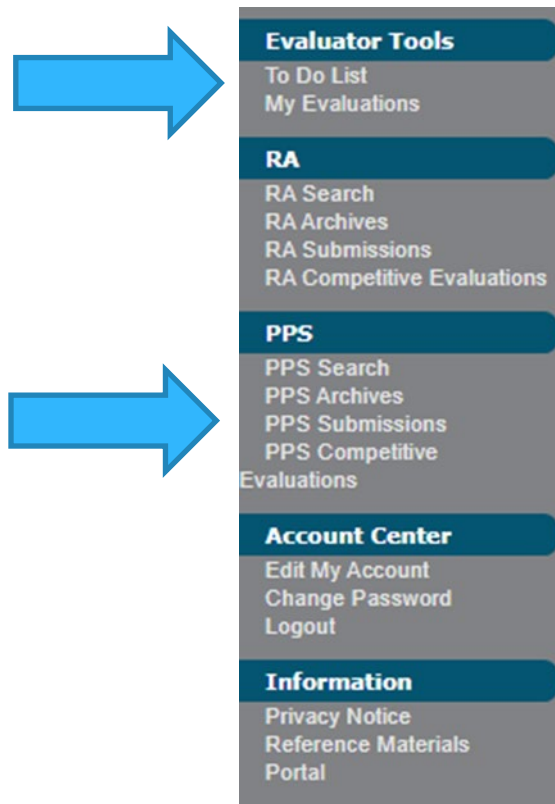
Evaluator Tools
To Do List
My Evaluations

RA
RA Search
RA Archives
RA Submissions
RA Competitive Evaluations

PPS
PPS Search
PPS Archives
PPS Submissions
PPS Competitive Evaluations

Account Center
Edit My Account
Change Password
Logout

Information
Privacy Notice
Reference Materials
Portal